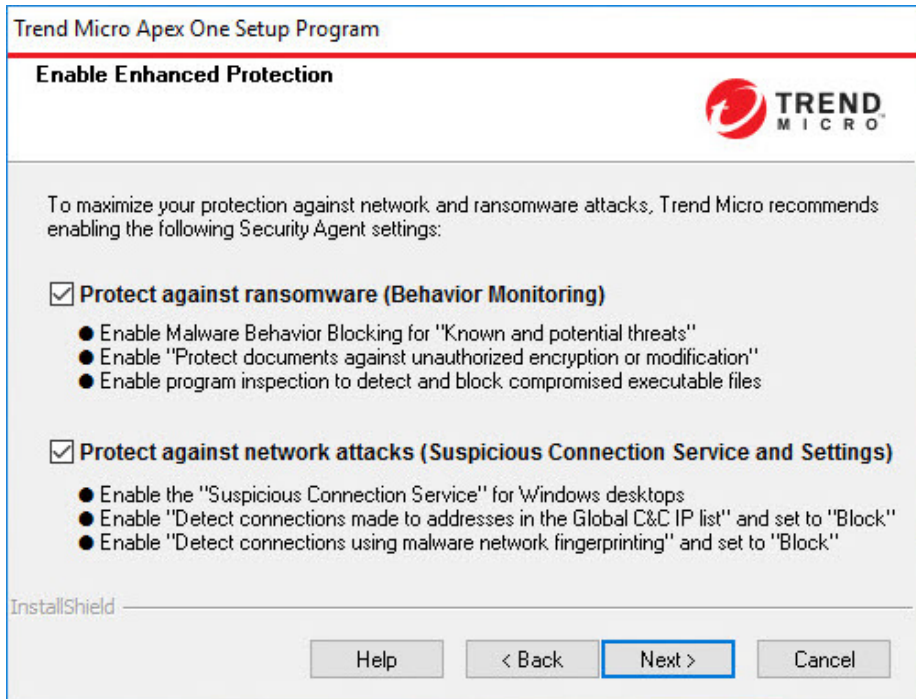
Trend Micro Apex One Setup Program

Enable Enhanced Protection

TREND MICRO

To maximize your protection against network and ransomware attacks, Trend Micro recommends enabling the following Security Agent settings:

☑ Protect against ransomware (Behavior Monitoring)

● Enable Malware Behavior Blocking for "Known and potential threats"
● Enable "Protect documents against unauthorized encryption or modification"
● Enable program inspection to detect and block compromised executable files

☑ Protect against network attacks (Suspicious Connection Service and Settings)

● Enable the "Suspicious Connection Service" for Windows desktops
● Enable "Detect connections made to addresses in the Global C&C IP list" and set to "Block"
● Enable "Detect connections using malware network fingerprinting" and set to "Block"

InstallShield

Help | < Back | Next > | Cancel